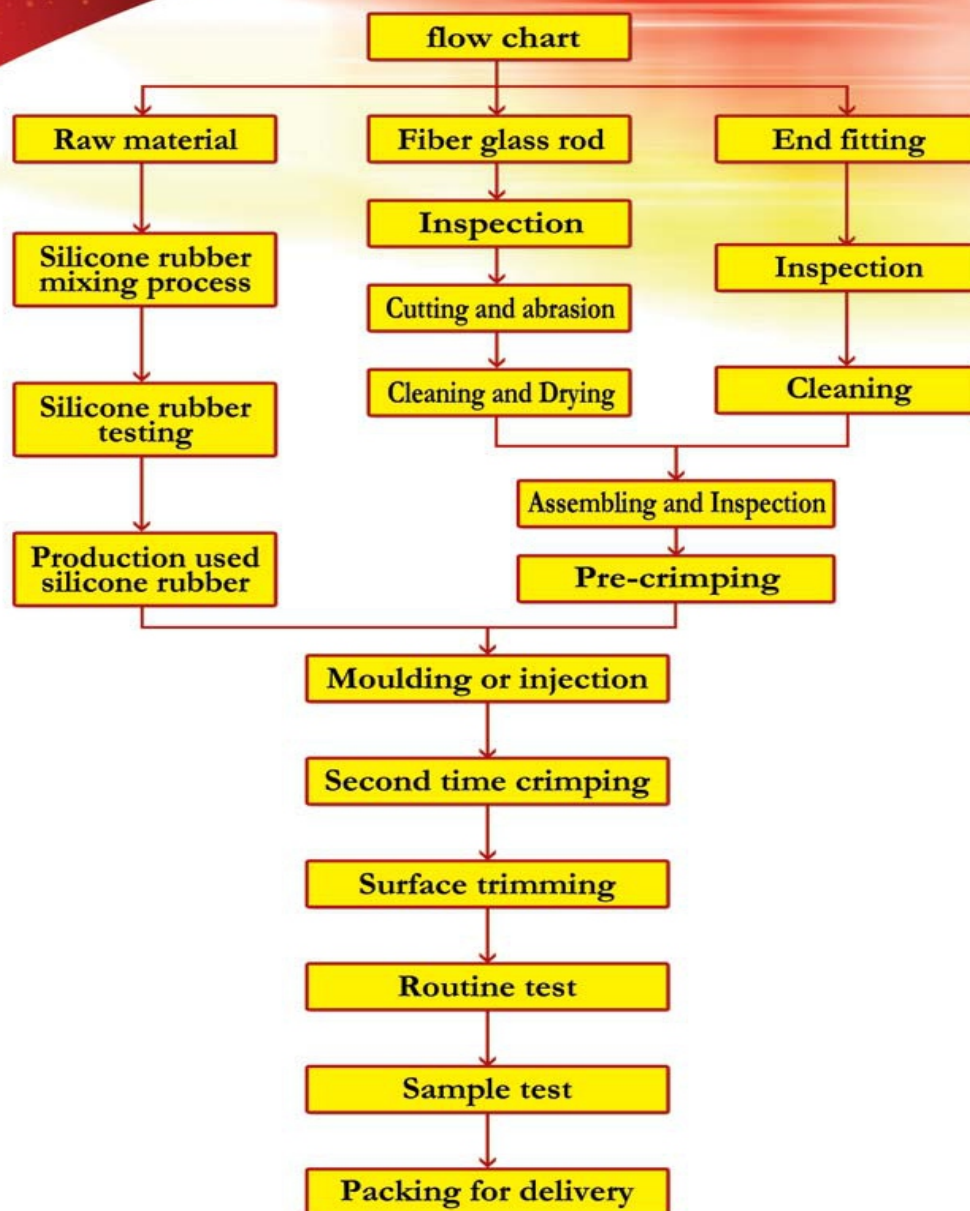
flow chart

Raw material

Silicone rubber mixing process

Silicone rubber testing

Production used silicone rubber

Fiber glass rod

Inspection

Cutting and abrasion

Cleaning and Drying

End fitting

Inspection

Cleaning

Assembling and Inspection

Pre-crimping

Moulding or injection

Second time crimping

Surface trimming

Routine test

Sample test

Packing for delivery